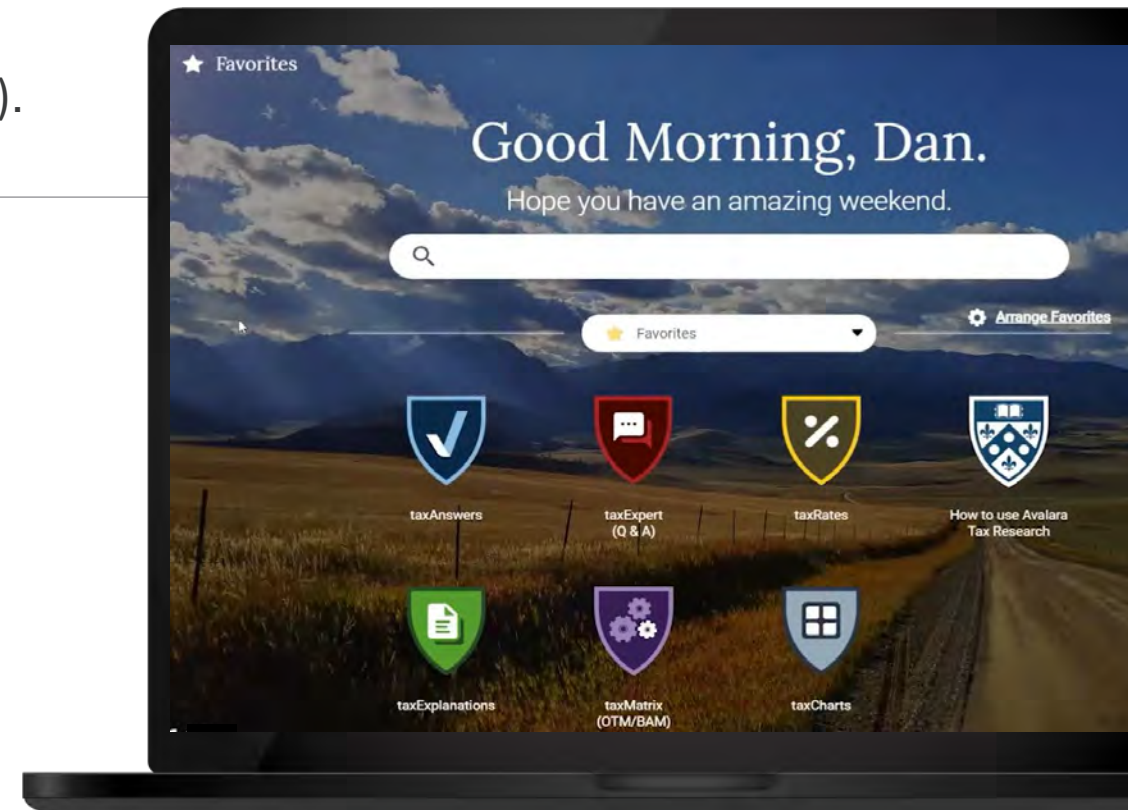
).

Favorites

Good Morning, Dan.

Hope you have an amazing weekend.

Favorites

Arrange Favorites

taxAnswers

taxExpert (Q & A)

taxRates

How to use Avalara Tax Research

taxExplanations

taxMatrix (OTM/BAM)

taxCharts